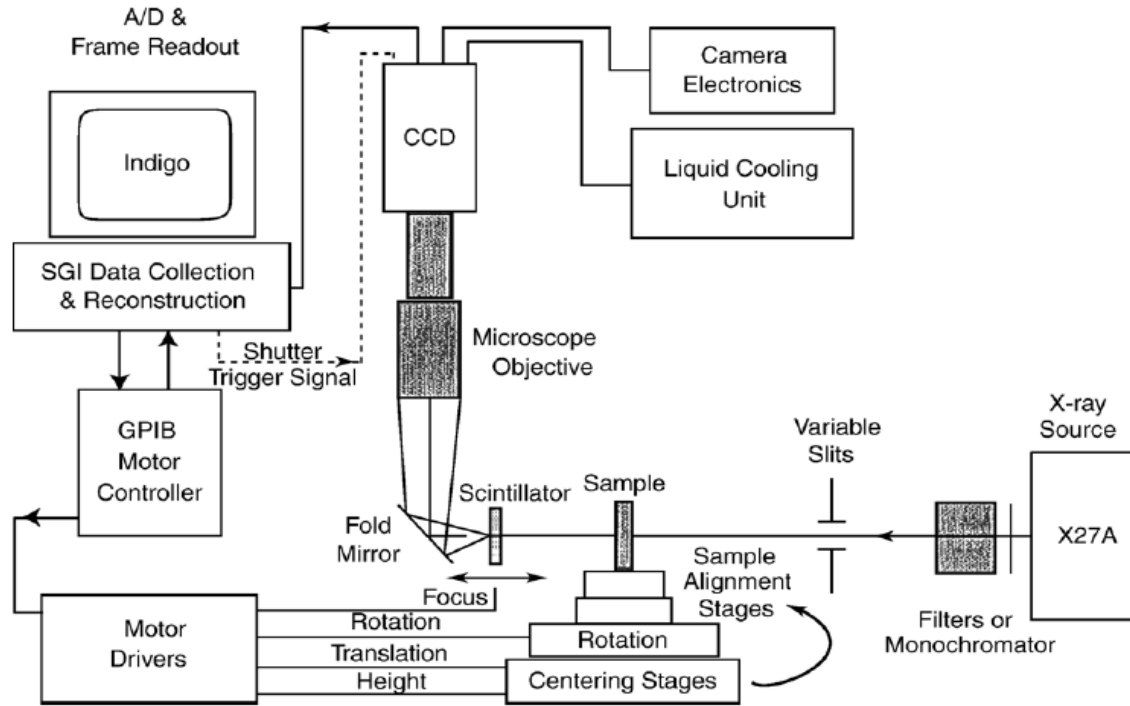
A/D & Frame Readout

Camera Electronics

CCD

Liquid Cooling Unit

Indigo

SGI Data Collection & Reconstruction

Shutter Trigger Signal

Microscope Objective

GPIB Motor Controller

X-ray Source

Variable Slits

Scintillator

Sample

Fold Mirror

X27A

Sample Alignment Stages

Focus

Motor Drivers

Rotation

Rotation

Translation

Height

Centering Stages

Filters or Monochromator